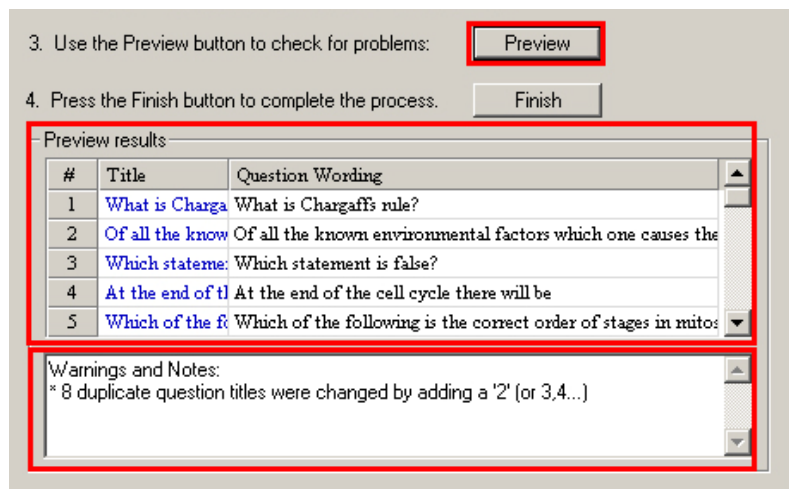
3. Use the Preview button to check for problems: Preview

4. Press the Finish button to complete the process. Finish

Preview results

| # | Title | Question Wording |
|---|---|---|
| 1 | What is Charga | What is Chargaffs rule? |
| 2 | Of all the know | Of all the known environmental factors which one causes the |
| 3 | Which stateme | Which statement is false? |
| 4 | At the end of tl | At the end of the cell cycle there will be |
| 5 | Which of the fc | Which of the following is the correct order of stages in mitos |

Warnings and Notes:
* 8 duplicate question titles were changed by adding a '2' (or 3,4...)